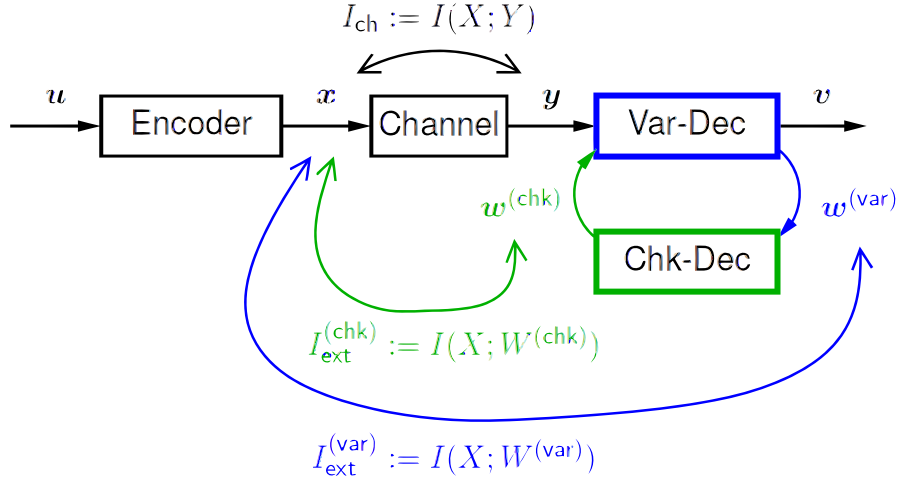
$I_{\text{ch}} := I(X;Y)$

$\boldsymbol{u}$ Encoder $\boldsymbol{x}$ Channel $\boldsymbol{y}$ Var-Dec $\boldsymbol{v}$

$\boldsymbol{w}^{(\text{chk})}$

$\boldsymbol{w}^{(\text{var})}$

Chk-Dec

$I_{\text{ext}}^{(\text{chk})} := I(X;W^{(\text{chk})})$

$I_{\text{ext}}^{(\text{var})} := I(X;W^{(\text{var})})$